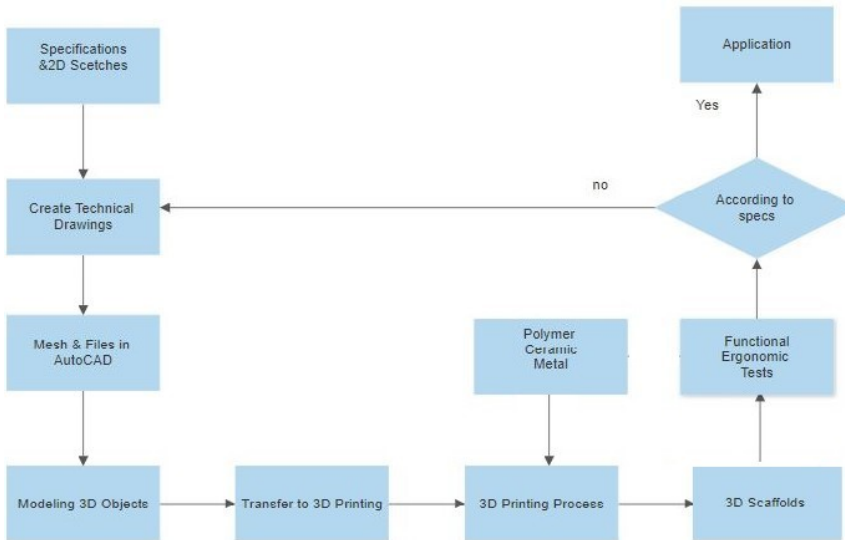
Specifications &2D Scetches

Create Technical Drawings

Mesh & Files in AutoCAD

Modeling 3D Objects

Transfer to 3D Printing

Polymer Ceramic Metal

3D Printing Process

3D Scaffolds

Functional Ergonomic Tests

According to specs

no

Yes

Application